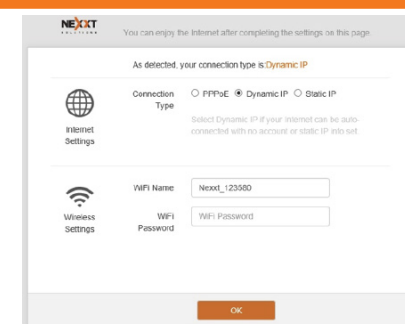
NEXXT
SOLUTIONS

You can enjoy the Internet after completing the settings on this page.

As detected, your connection type is:Dynamic IP

Internet Settings

Connection Type

PPPoE
Dynamic IP
Static IP

Select Dynamic IP if your Internet can be auto-connected with no account or static IP info set

Wireless Settings

WiFi Name
Nexxt_123580

WiFi Password
WiFi Password

OK